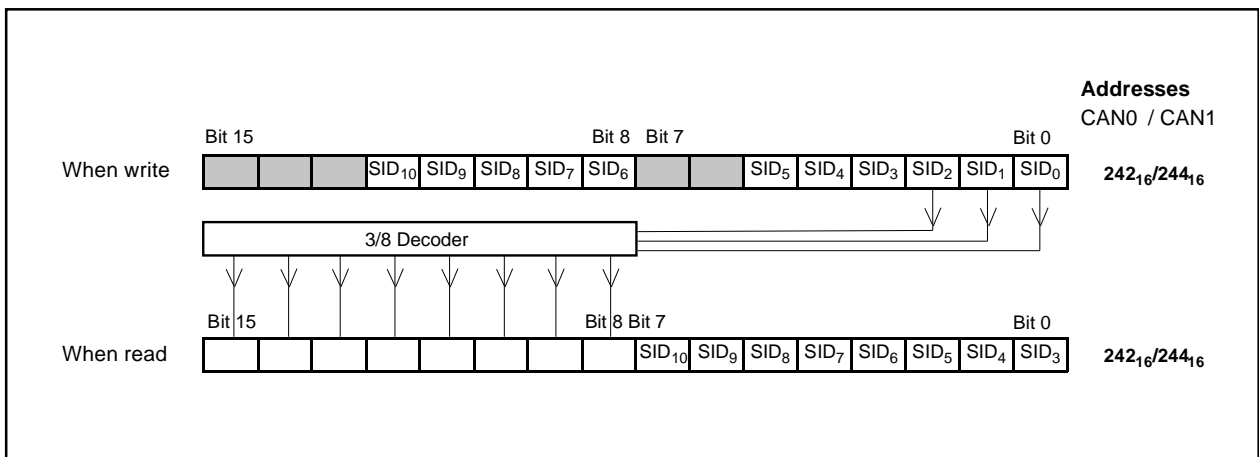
Addresses
CAN0 / CAN1

Bit 15 Bit 8 Bit 7 Bit 0

When write

| | | | $SID_{10}$ | $SID_9$ | $SID_8$ | $SID_7$ | $SID_6$ | | | | $SID_5$ | $SID_4$ | $SID_3$ | $SID_2$ | $SID_1$ | $SID_0$ |
|---|---|---|---|---|---|---|---|---|---|---|---|---|---|---|---|---|

$242_{16}$/$244_{16}$

3/8 Decoder

Bit 15 Bit 8 Bit 7 Bit 0

When read

| | | | | | | | | $SID_{10}$ | $SID_9$ | $SID_8$ | $SID_7$ | $SID_6$ | $SID_5$ | $SID_4$ | $SID_3$ |
|---|---|---|---|---|---|---|---|---|---|---|---|---|---|---|---|

$242_{16}$/$244_{16}$